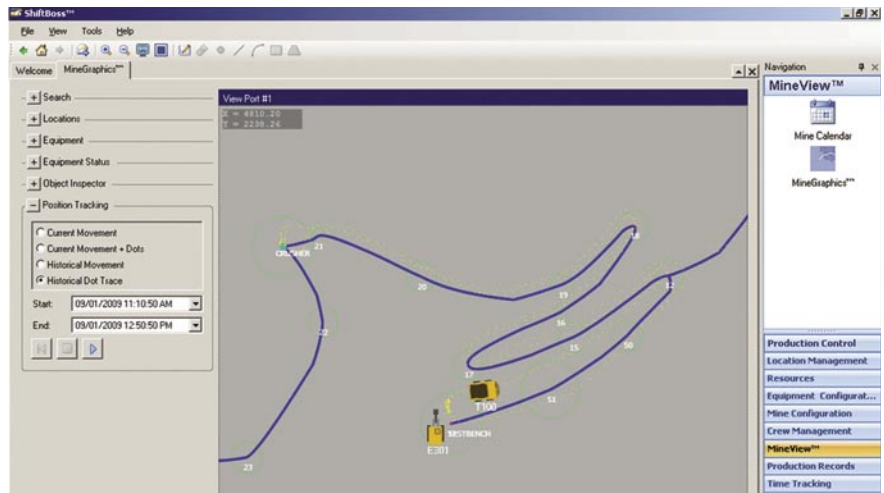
ShiftBoss™

File View Tools Help

Welcome MineGraphics™

Navigation

MineView™

Mine Calendar

MineGraphics™

+ Search

+ Locations

+ Equipment

+ Equipment Status

+ Object Inspector

− Position Tracking

Current Movement

Current Movement + Dots

Historical Movement

Historical Dot Trace

Start: 09/01/2009 11:10:50 AM

End: 09/01/2009 12:50:50 PM

View Port #1

X = 4810.20
Y = 2238.26

21

CRUSHER

20

13

19

12

16

15

50

22

17

T100

51

1ESTBENCH

E301

23

Production Control

Location Management

Resources

Equipment Configurat...

Mine Configuration

Crew Management

MineView™

Production Records

Time Tracking